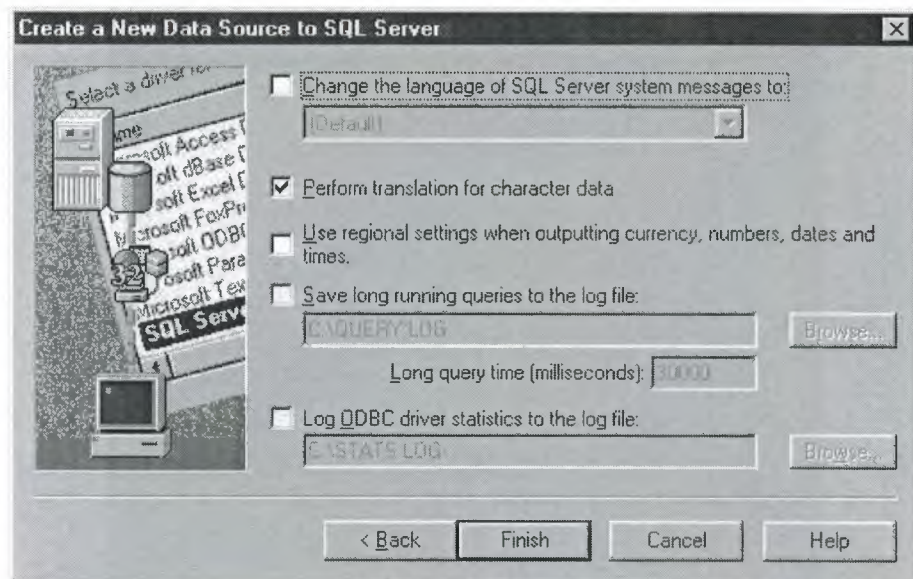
Create a New Data Source to SQL Server

Select a driver for
Name
Microsoft Access
Microsoft dBase
Microsoft Excel
Microsoft FoxPro
Microsoft ODBC
Microsoft Paradox
Microsoft Text
SQL Server

Change the language of SQL Server system messages to:
(Default)

Perform translation for character data

Use regional settings when outputting currency, numbers, dates and times.

Save long running queries to the log file:
C:\QUERY.LOG
Browse...
Long query time (milliseconds): 30000

Log ODBC driver statistics to the log file:
C:\STATS.LOG
Browse...

< Back Finish Cancel Help